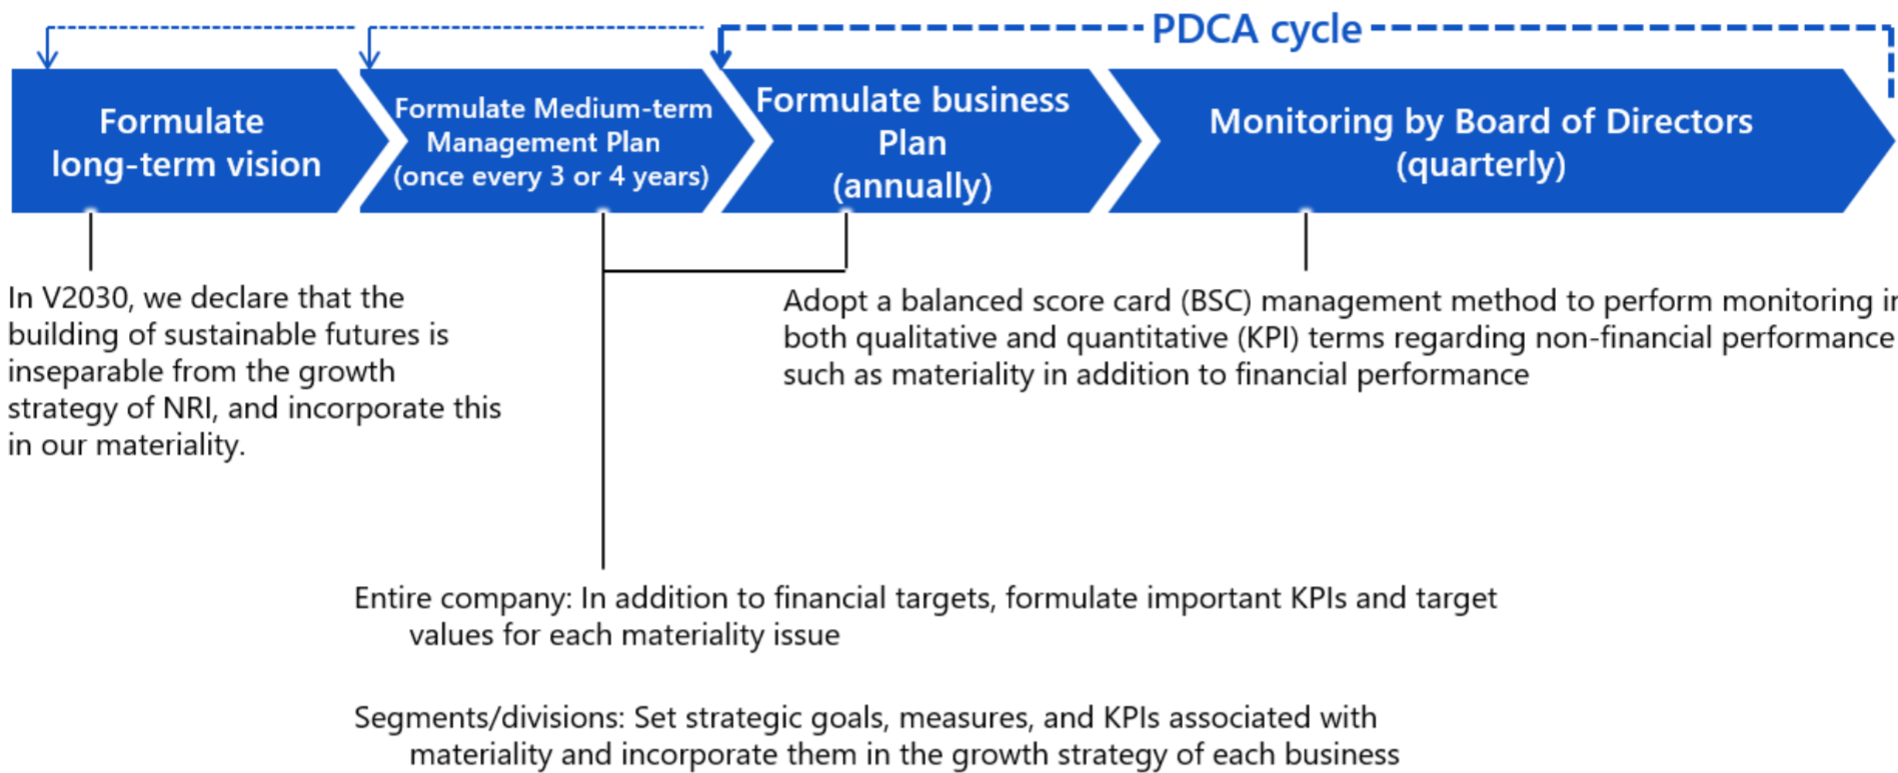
PDCA cycle

Formulate long-term vision

Formulate Medium-term Management Plan (once every 3 or 4 years)

Formulate business Plan (annually)

Monitoring by Board of Directors (quarterly)

In V2030, we declare that the building of sustainable futures is inseparable from the growth strategy of NRI, and incorporate this in our materiality.

Adopt a balanced score card (BSC) management method to perform monitoring in both qualitative and quantitative (KPI) terms regarding non-financial performance such as materiality in addition to financial performance

Entire company: In addition to financial targets, formulate important KPIs and target values for each materiality issue

Segments/divisions: Set strategic goals, measures, and KPIs associated with materiality and incorporate them in the growth strategy of each business